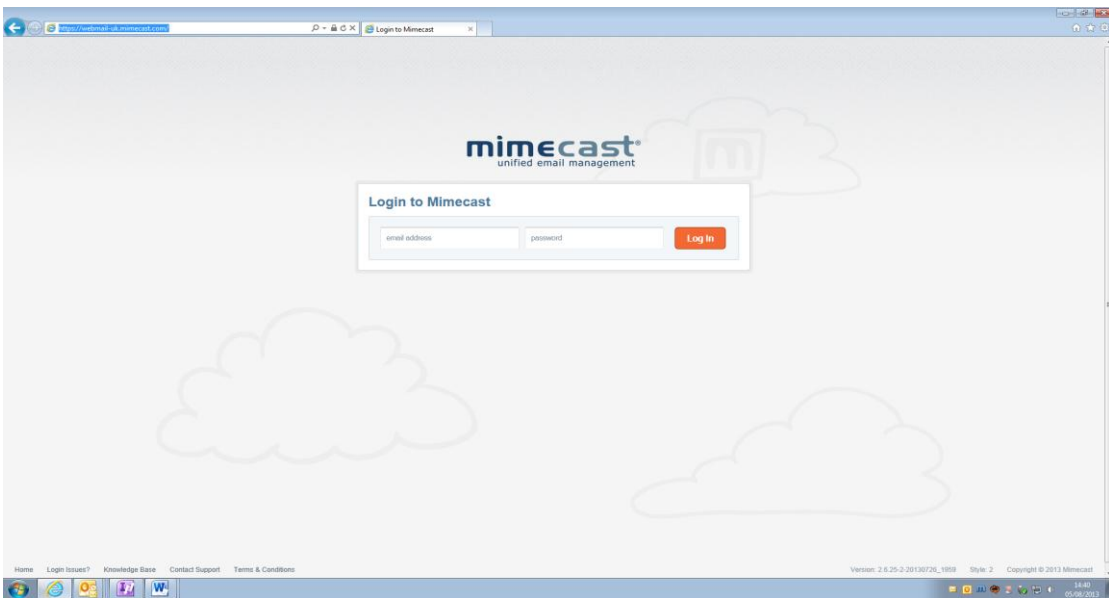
https://webmail-uk.mimecast.com/

Login to Mimecast

mimecast
unified email management

Login to Mimecast

email address

password

Log In

Home Login Issues? Knowledge Base Contact Support Terms & Conditions

Version: 2.6.25-2-20130726_1959 Style: 2 Copyright © 2013 Mimecast

14:40
05/08/2013